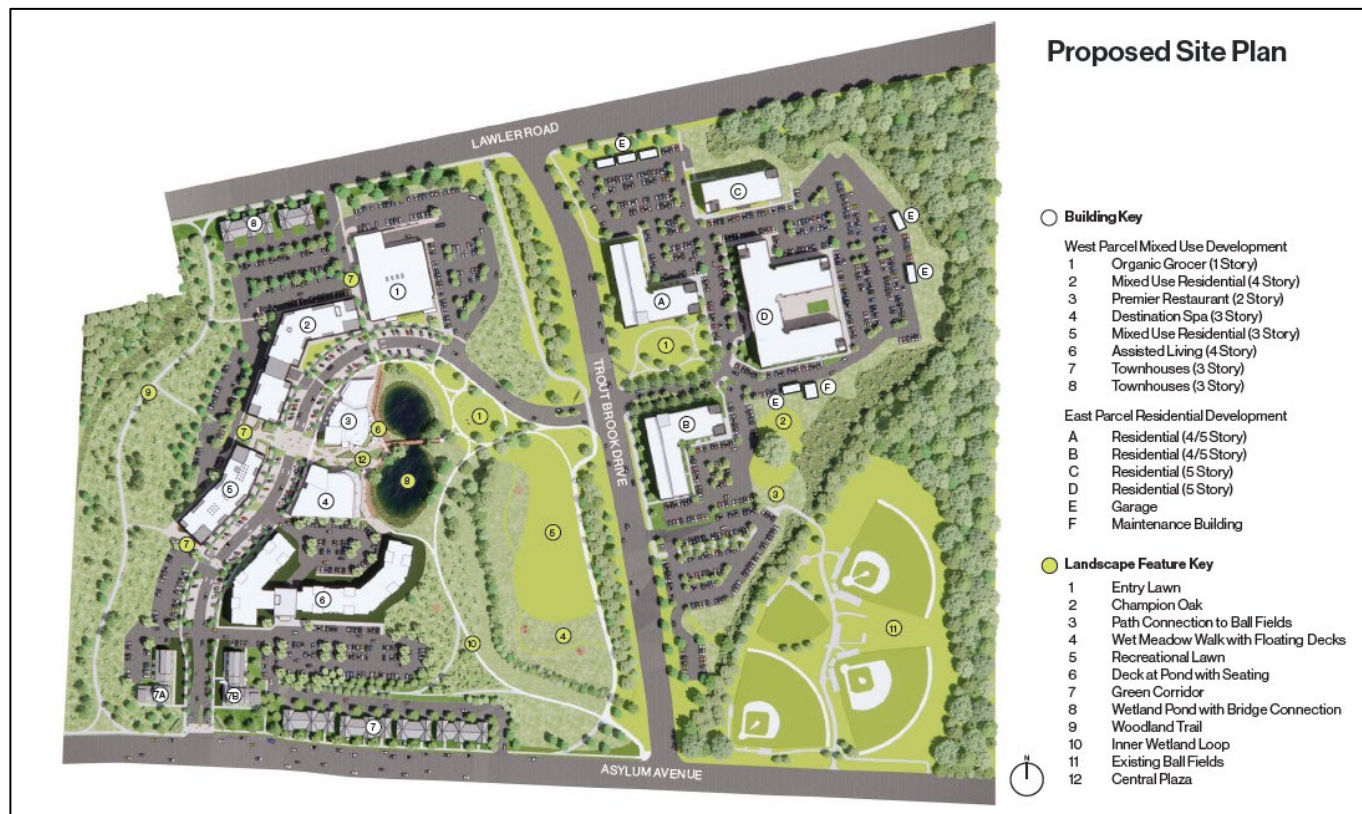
Proposed Site Plan

LAWLER ROAD

TROUT BROOK DRIVE

ASYLUM AVENUE

8 1 7 2 3 6 12 8 7 5 4 6 7 9 10 7A 7B 7 1 5 4 E C E E A D 1 F E 2 B 3 11

Building Key
West Parcel Mixed Use Development
1 Organic Grocer (1 Story)
2 Mixed Use Residential (4 Story)
3 Premier Restaurant (2 Story)
4 Destination Spa (3 Story)
5 Mixed Use Residential (3 Story)
6 Assisted Living (4 Story)
7 Townhouses (3 Story)
8 Townhouses (3 Story)

East Parcel Residential Development
A Residential (4/5 Story)
B Residential (4/5 Story)
C Residential (5 Story)
D Residential (5 Story)
E Garage
F Maintenance Building

Landscape Feature Key
1 Entry Lawn
2 Champion Oak
3 Path Connection to Ball Fields
4 Wet Meadow Walk with Floating Decks
5 Recreational Lawn
6 Deck at Pond with Seating
7 Green Corridor
8 Wetland Pond with Bridge Connection
9 Woodland Trail
10 Inner Wetland Loop
11 Existing Ball Fields
12 Central Plaza

N